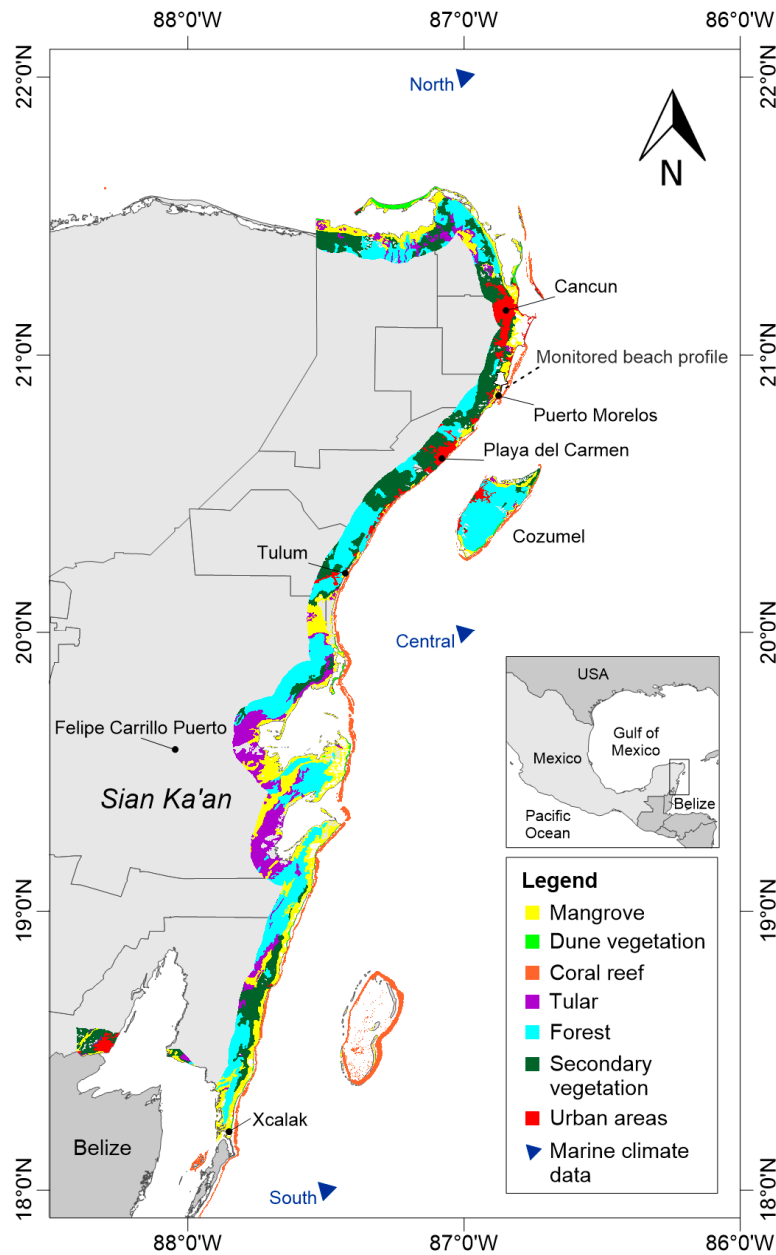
88°0'W
87°0'W
86°0'W

22°0'N
21°0'N
20°0'N
19°0'N
18°0'N

North
N
Cancun
Monitored beach profile
Puerto Morelos
Playa del Carmen
Cozumel
Tulum
Central
Felipe Carrillo Puerto
Sian Ka'an
Xcalak
Belize
South

USA
Gulf of Mexico
Mexico
Pacific Ocean
Belize

Legend
Mangrove
Dune vegetation
Coral reef
Tular
Forest
Secondary vegetation
Urban areas
Marine climate data

88°0'W
87°0'W
86°0'W